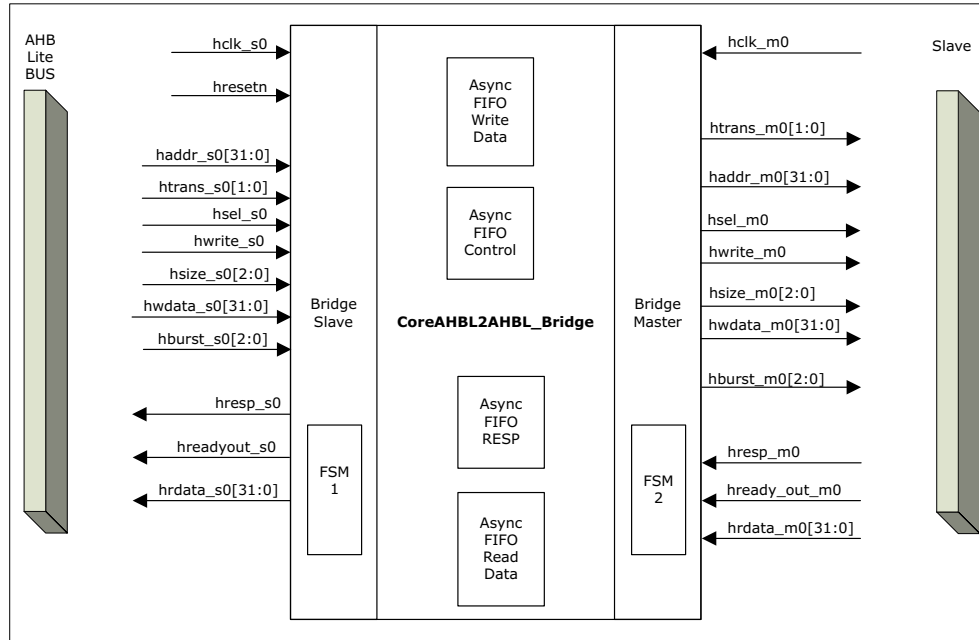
AHB Lite BUS

hclk_s0
hresetn
haddr_s0[31:0]
htrans_s0[1:0]
hsel_s0
hwrite_s0
hsize_s0[2:0]
hwdata_s0[31:0]
hburst_s0[2:0]
hresp_s0
hreadyout_s0
hrdata_s0[31:0]

Bridge Slave

FSM 1

Async FIFO Write Data

Async FIFO Control

CoreAHBL2AHBL_Bridge

Async FIFO RESP

Async FIFO Read Data

Bridge Master

FSM 2

hclk_m0
htrans_m0[1:0]
haddr_m0[31:0]
hsel_m0
hwrite_m0
hsize_m0[2:0]
hwdata_m0[31:0]
hburst_m0[2:0]
hresp_m0
hready_out_m0
hrdata_m0[31:0]

Slave